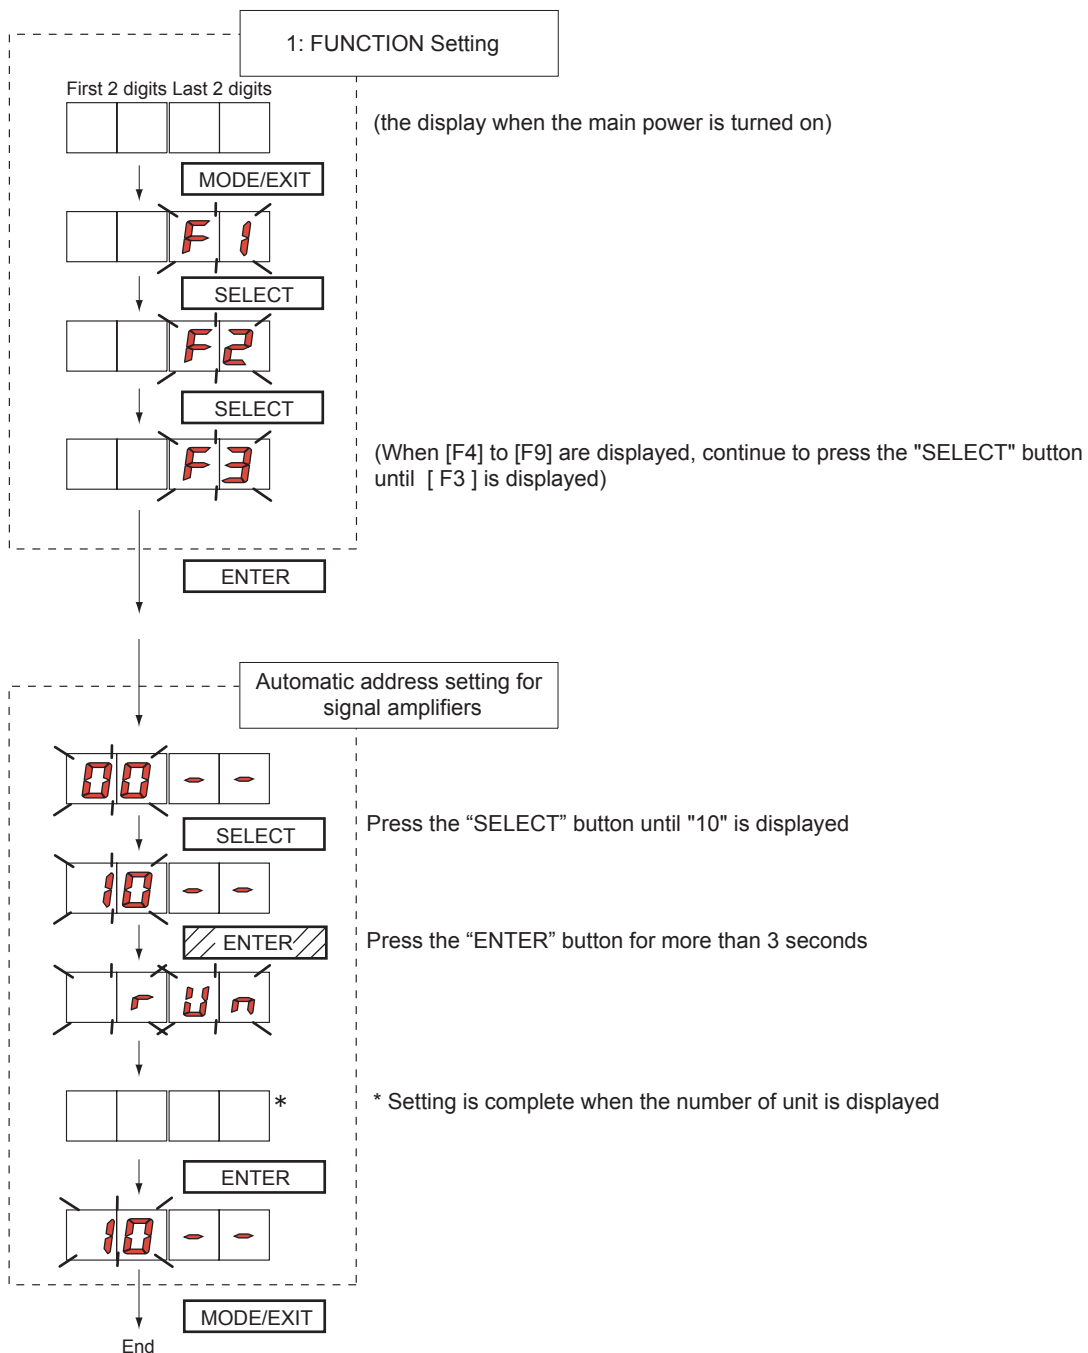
1: FUNCTION Setting

First 2 digits Last 2 digits

(the display when the main power is turned on)

MODE/EXIT

F 1

SELECT

F 2

SELECT

F 3

(When [F4] to [F9] are displayed, continue to press the "SELECT" button until [ F3 ] is displayed)

ENTER

Automatic address setting for signal amplifiers

0 0 - -

SELECT

Press the “SELECT” button until "10" is displayed

1 0 - -

ENTER

Press the “ENTER” button for more than 3 seconds

r U n

*

* Setting is complete when the number of unit is displayed

ENTER

1 0 - -

MODE/EXIT

End